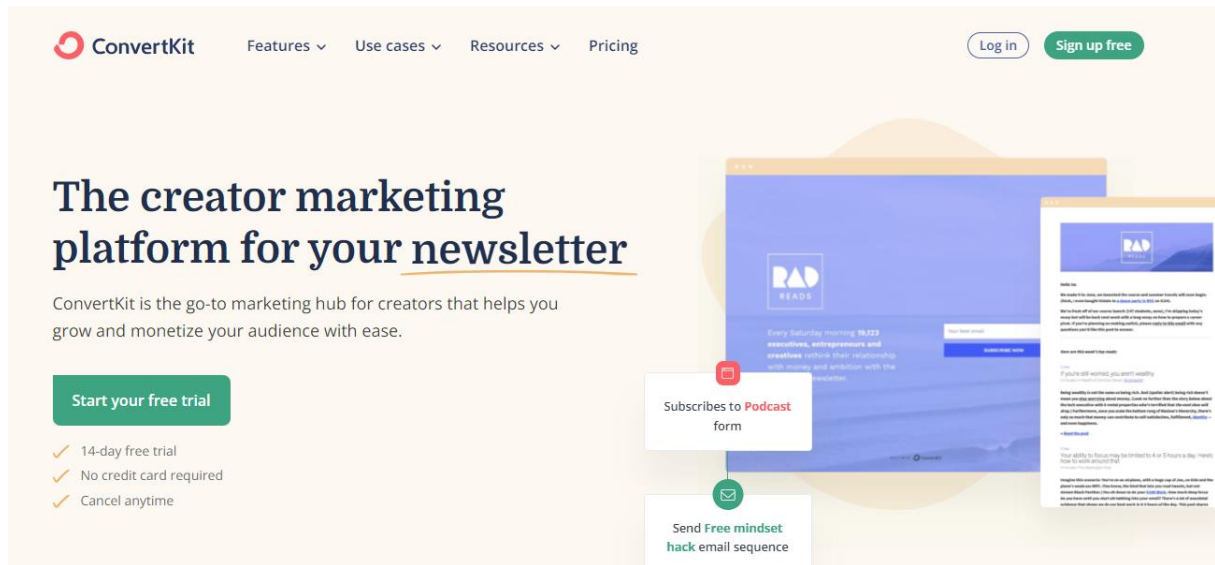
ConvertKit

Features Use cases Resources Pricing

Log in Sign up free

The creator marketing platform for your newsletter

ConvertKit is the go-to marketing hub for creators that helps you grow and monetize your audience with ease.

Start your free trial

14-day free trial
No credit card required
Cancel anytime

RAD READS

Every Saturday morning 19,123 executives, entrepreneurs and creatives rethink their relationship with money and ambition with the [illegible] newsletter.

Your email

SUBSCRIBE NOW

Subscribes to Podcast form

Send Free mindset hack email sequence

RAD READS

If you're still worried, you aren't wealthy

Your ability to focus may be limited to 4 or 5 hours a day. Here's how to work around that

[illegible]